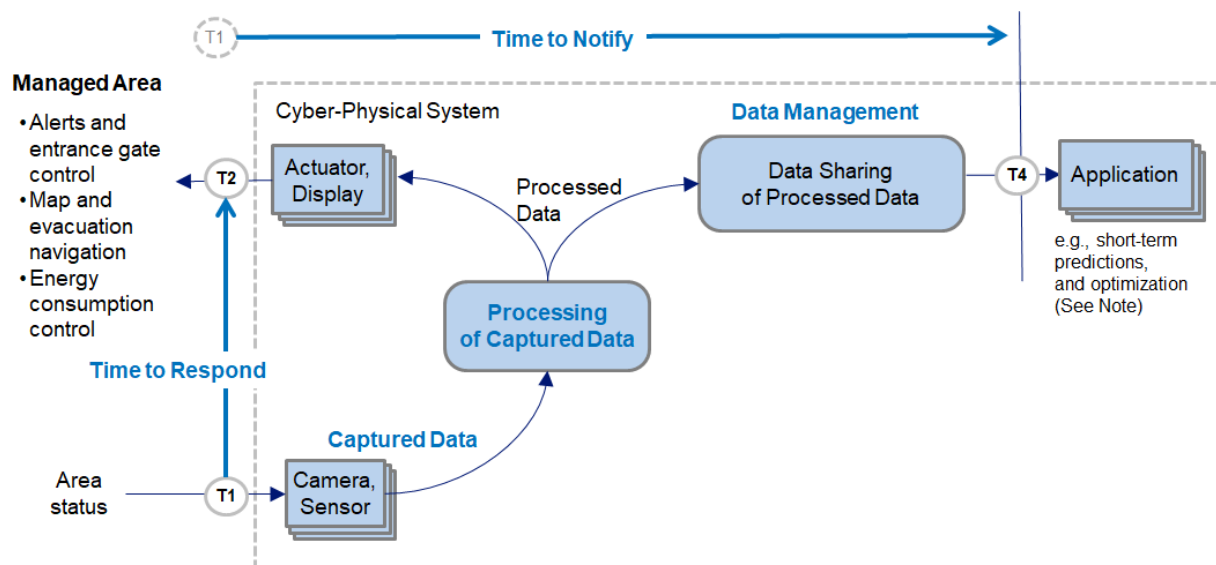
T1

Time to Notify

Managed Area

• Alerts and entrance gate control
• Map and evacuation navigation
• Energy consumption control

Cyber-Physical System

Data Management

T2

Actuator, Display

Processed Data

Data Sharing of Processed Data

T4

Application

e.g., short-term predictions, and optimization (See Note)

Processing of Captured Data

Time to Respond

Captured Data

Area status

T1

Camera, Sensor